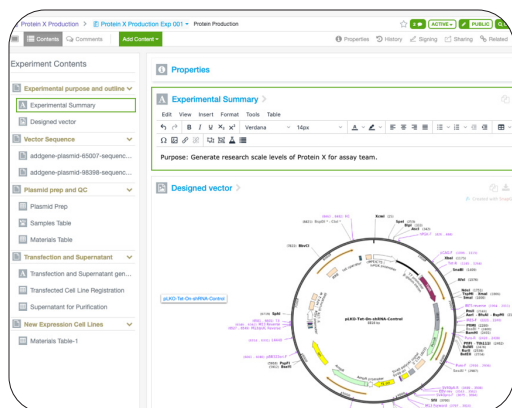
Protein X Production > Protein X Production Exp 001 > Protein Production

ACTIVE PUBLIC

Contents Comments Add Content

Properties History Signing Sharing Related

Experiment Contents

Experimental purpose and outline

Experimental Summary

Designed vector

Vector Sequence

addgene-plasmid-65007-sequenc...

addgene-plasmid-98398-sequenc...

Plasmid prep and QC

Plasmid Prep

Samples Table

Materials Table

Transfection and Supernatant

Transfection and Supernatant gen...

Transfected Cell Line Registration

Supernatant for Purification

New Expression Cell Lines

Materials Table-1

Properties

Experimental Summary

Edit View Insert Format Tools Table

Verdana 14px

Purpose: Generate research scale levels of Protein X for assay team.

Designed vector

pLKO-Tet-On-shRNA-Control

pLKO-Tet-On-shRNA-Control